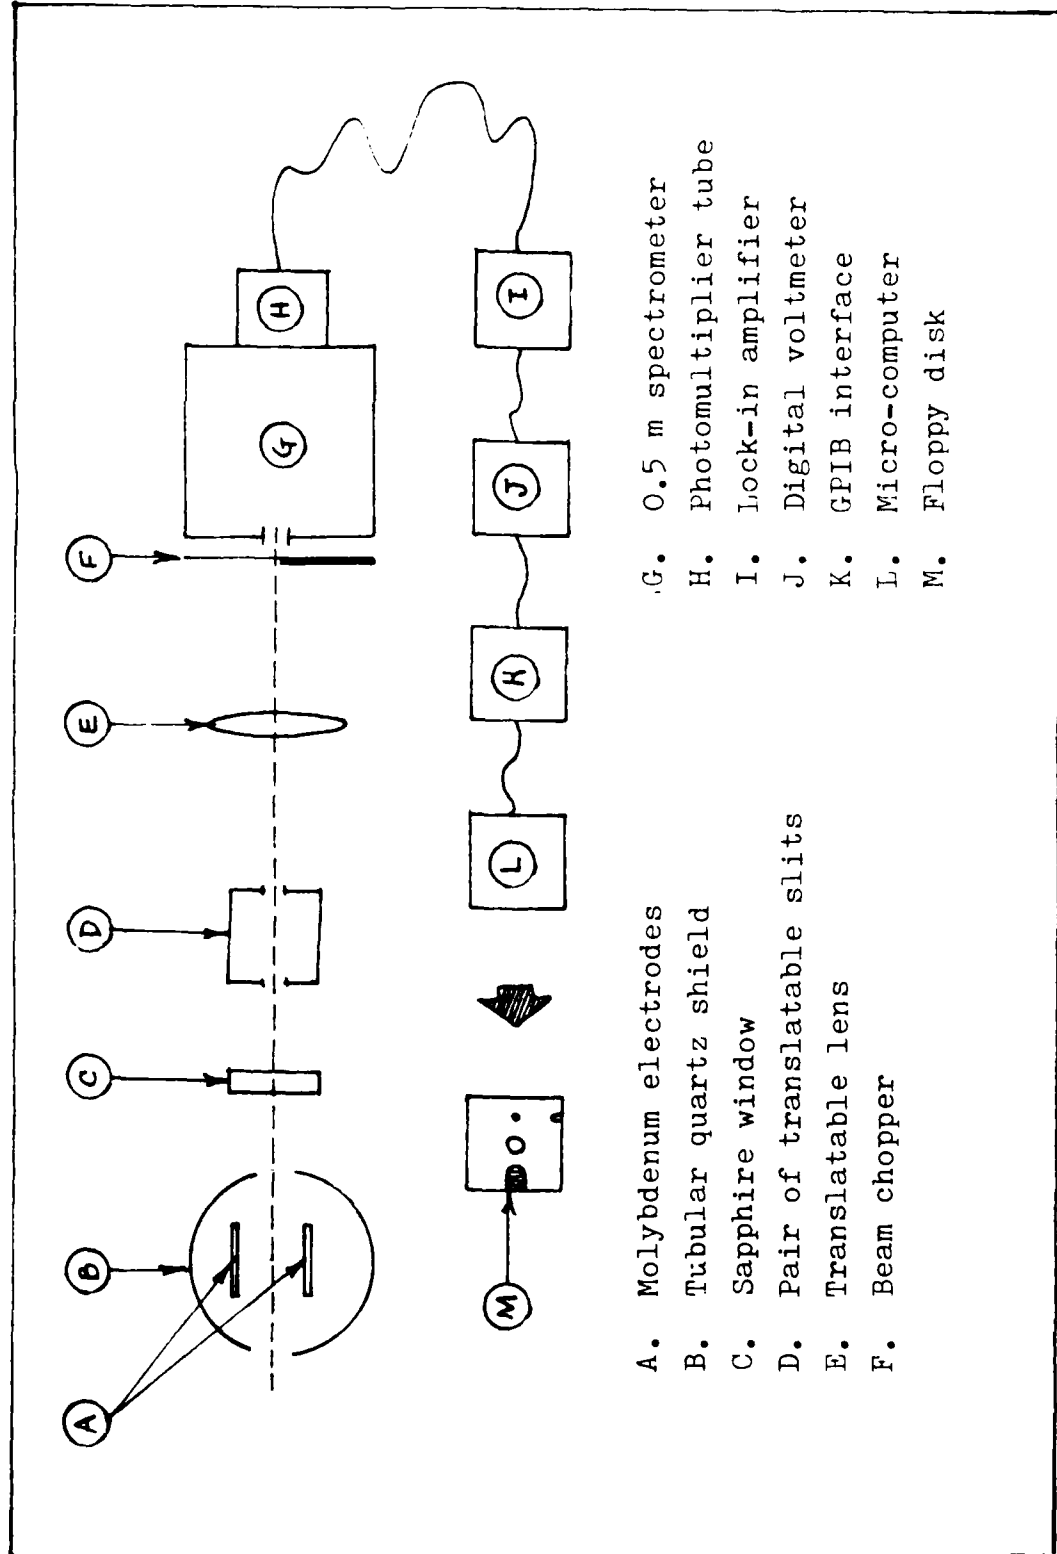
A
B
C
D
E
F
G
H
I
J
K
L
M

A. Molybdenum electrodes
B. Tubular quartz shield
C. Sapphire window
D. Pair of translatable slits
E. Translatable lens
F. Beam chopper

G. 0.5 m spectrometer
H. Photomultiplier tube
I. Lock-in amplifier
J. Digital voltmeter
K. GPIB interface
L. Micro-computer
M. Floppy disk